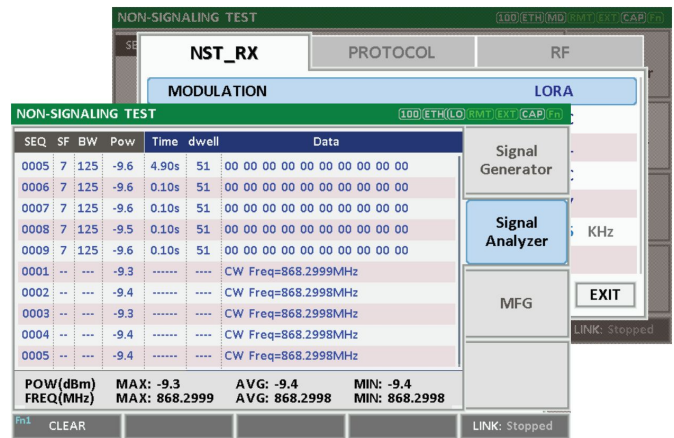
NON-SIGNALING TEST
100 ETH MD RMT EXT CAP Fn
SE
NST_RX
PROTOCOL
RF
MODULATION
LORA
r
:
:
,
KHz
EXIT
LINK: Stopped

NON-SIGNALING TEST
100 ETH LO RMT EXT CAP Fn

| SEQ | SF | BW | Pow | Time | dwell | Data |
|---|---|---|---|---|---|---|
| 0005 | 7 | 125 | -9.6 | 4.90s | 51 | 00 00 00 00 00 00 00 00 00 00 |
| 0006 | 7 | 125 | -9.6 | 0.10s | 51 | 00 00 00 00 00 00 00 00 00 00 |
| 0007 | 7 | 125 | -9.6 | 0.10s | 51 | 00 00 00 00 00 00 00 00 00 00 |
| 0008 | 7 | 125 | -9.5 | 0.10s | 51 | 00 00 00 00 00 00 00 00 00 00 |
| 0009 | 7 | 125 | -9.6 | 0.10s | 51 | 00 00 00 00 00 00 00 00 00 00 |
| 0001 | -- | --- | -9.3 | ------ | ---- | CW Freq=868.2999MHz |
| 0002 | -- | --- | -9.4 | ------ | ---- | CW Freq=868.2998MHz |
| 0003 | -- | --- | -9.3 | ------ | ---- | CW Freq=868.2998MHz |
| 0004 | -- | --- | -9.4 | ------ | ---- | CW Freq=868.2998MHz |
| 0005 | -- | --- | -9.4 | ------ | ---- | CW Freq=868.2998MHz |

POW(dBm) MAX: -9.3 AVG: -9.4 MIN: -9.4
FREQ(MHz) MAX: 868.2999 AVG: 868.2998 MIN: 868.2998

Signal Generator
Signal Analyzer
MFG

Fn1 CLEAR
LINK: Stopped